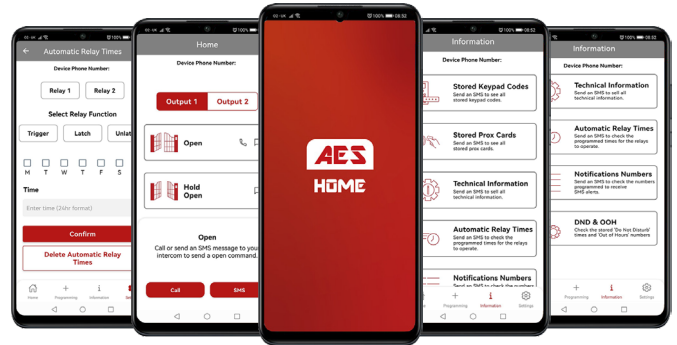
Automatic Relay Times

Device Phone Number:

Relay 1

Relay 2

Select Relay Function

Trigger

Latch

Unlat

M T W T F S

Time

Enter time (24hr format)

Confirm

Delete Automatic Relay Times

Home

Programming

Information

Home

Device Phone Number:

Output 1

Output 2

Open

Hold Open

Open

Call or send an SMS message to your intercom to send a open command.

Call

SMS

08:52

AES

HOME

08:52

Information

Device Phone Number:

Stored Keypad Codes

Send an SMS to see all stored keypad codes.

Stored Prox Cards

Send an SMS to see all stored prox cards.

Technical Information

Send an SMS to sell all technical information.

Automatic Relay Times

Send an SMS to check the programmed times for the relays to operate.

Notifications Numbers

Send an SMS to check the numbers

Programming

Information

Settings

08:52

Information

Technical Information

Send an SMS to sell all technical information.

Automatic Relay Times

Send an SMS to check the programmed times for the relays to operate.

Notifications Numbers

Send an SMS to check the numbers programmed to receive SMS alerts.

DND & OOH

Check the stored 'Do Not Disturb' times and 'Out of Hours' numbers

Programming

Information

Settings